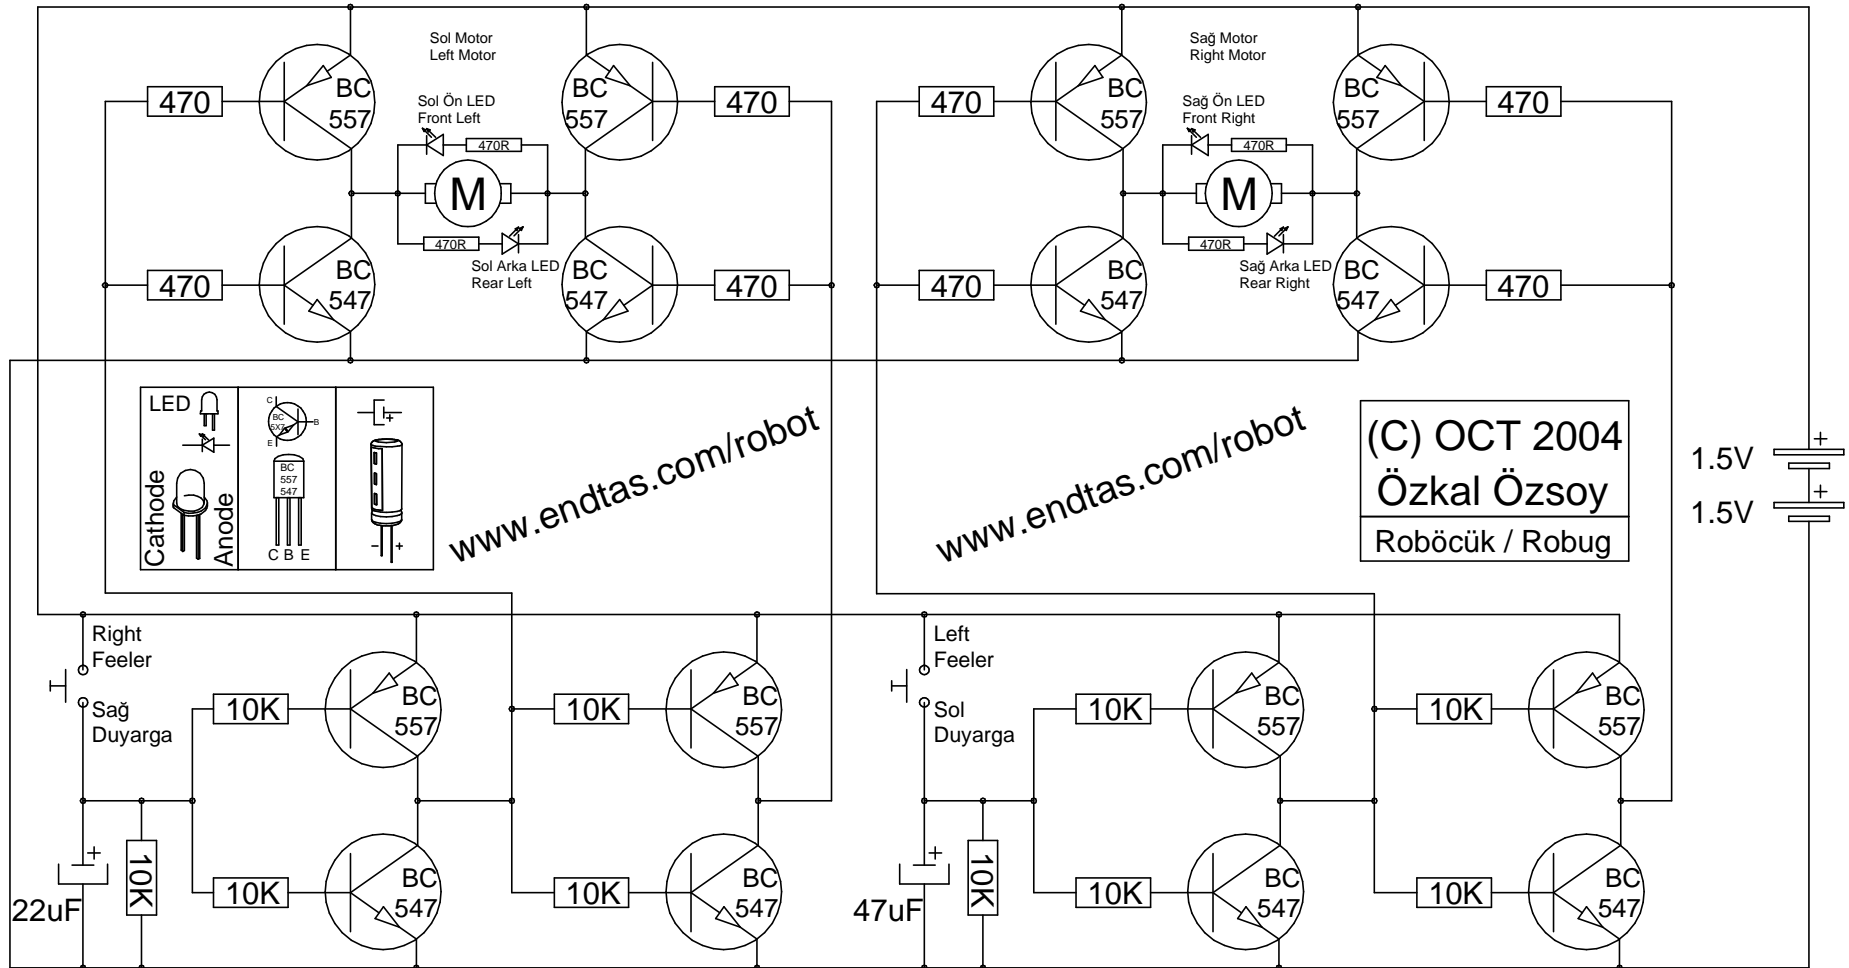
Sol Motor
Left Motor

470
BC 557
BC 557
470

Sol Ön LED
Front Left
470R
M
470R
Sol Arka LED
Rear Left

470
BC 547
BC 547
470

Sağ Motor
Right Motor

470
BC 557
BC 557
470

Sağ Ön LED
Front Right
470R
M
470R
Sağ Arka LED
Rear Right

470
BC 547
BC 547
470

LED
C
BC 5X7
B
E
BC 557 547
Cathode
Anode
C B E

www.endtas.com/robot

www.endtas.com/robot

(C) OCT 2004
Özkal Özsoy
Röböcük / Robug

1.5V
1.5V

Right Feeler
Sağ Duyarga
10K
BC 557
10K
BC 557
22uF
10K
10K
BC 547
10K
BC 547

Left Feeler
Sol Duyarga
10K
BC 557
10K
BC 557
47uF
10K
10K
BC 547
10K
BC 547